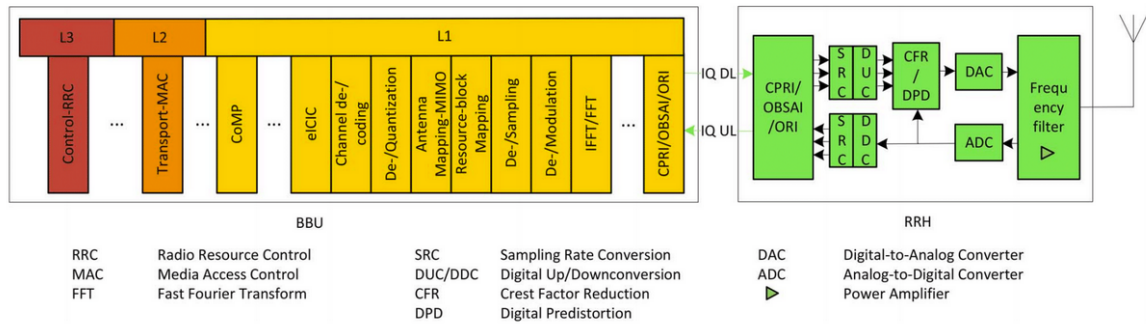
L3 | L2 | L1

Control-RRC | ... | Transport-MAC | ... | CoMP | ... | eICIC | Channel de-/coding | De-/Quantization | Antenna Mapping-MIMO | Resource-block Mapping | De-/Sampling | De-/Modulation | IFFT/FFT | ... | CPRI/OBSAI/ORI

IQ DL
IQ UL

CPRI/ OBSAI /ORI

S R C | D U C

S R C | D D C

CFR / DPD

DAC

ADC

Frequency filter

BBU

RRH

RRC Radio Resource Control
MAC Media Access Control
FFT Fast Fourier Transform

SRC Sampling Rate Conversion
DUC/DDC Digital Up/Downconversion
CFR Crest Factor Reduction
DPD Digital Predistortion

DAC Digital-to-Analog Converter
ADC Analog-to-Digital Converter
Power Amplifier